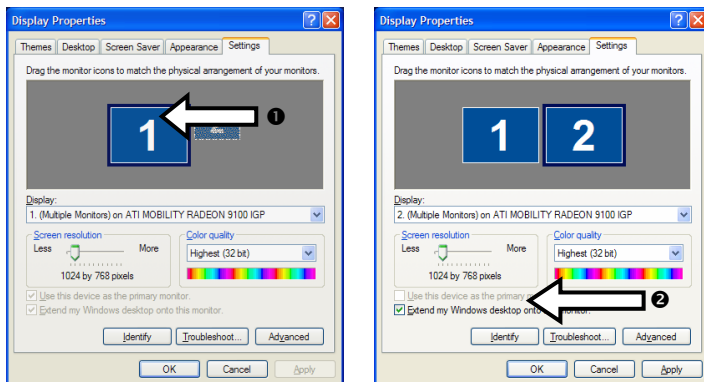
Display Properties

Themes | Desktop | Screen Saver | Appearance | Settings

Drag the monitor icons to match the physical arrangement of your monitors.

1

4

❶

Display:

1. (Multiple Monitors) on ATI MOBILITY RADEON 9100 IGP

Screen resolution

Less

More

1024 by 768 pixels

Color quality

Highest (32 bit)

Use this device as the primary monitor.

Extend my Windows desktop onto this monitor.

Identify

Troubleshoot...

Advanced

OK

Cancel

Apply

Display Properties

Themes | Desktop | Screen Saver | Appearance | Settings

Drag the monitor icons to match the physical arrangement of your monitors.

1

2

Display:

2. (Multiple Monitors) on ATI MOBILITY RADEON 9100 IGP

Screen resolution

Less

More

1024 by 768 pixels

Color quality

Highest (32 bit)

Use this device as the primary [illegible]

Extend my Windows desktop on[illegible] monitor.

❷

Identify

Troubleshoot...

Advanced

OK

Cancel

Apply